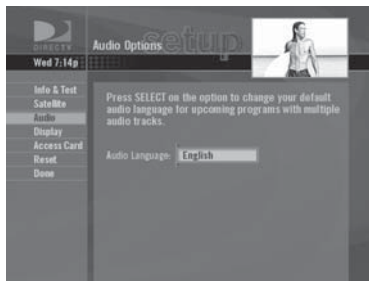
DIRECTV
Audio Options setup
Wed 7:14p

Info & Test
Satellite
Audio
Display
Access Card
Reset
Done

Press SELECT on the option to change your default audio language for upcoming programs with multiple audio tracks.

Audio Language: English